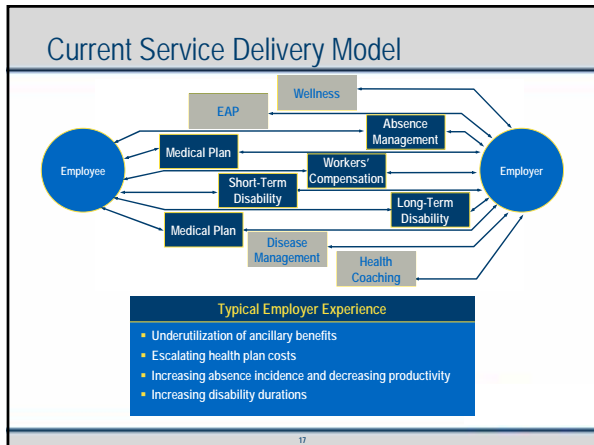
Current Service Delivery Model

Wellness

EAP

Absence Management

Employee

Medical Plan

Workers' Compensation

Employer

Short-Term Disability

Long-Term Disability

Medical Plan

Disease Management

Health Coaching

Typical Employer Experience

- Underutilization of ancillary benefits
- Escalating health plan costs
- Increasing absence incidence and decreasing productivity
- Increasing disability durations

17